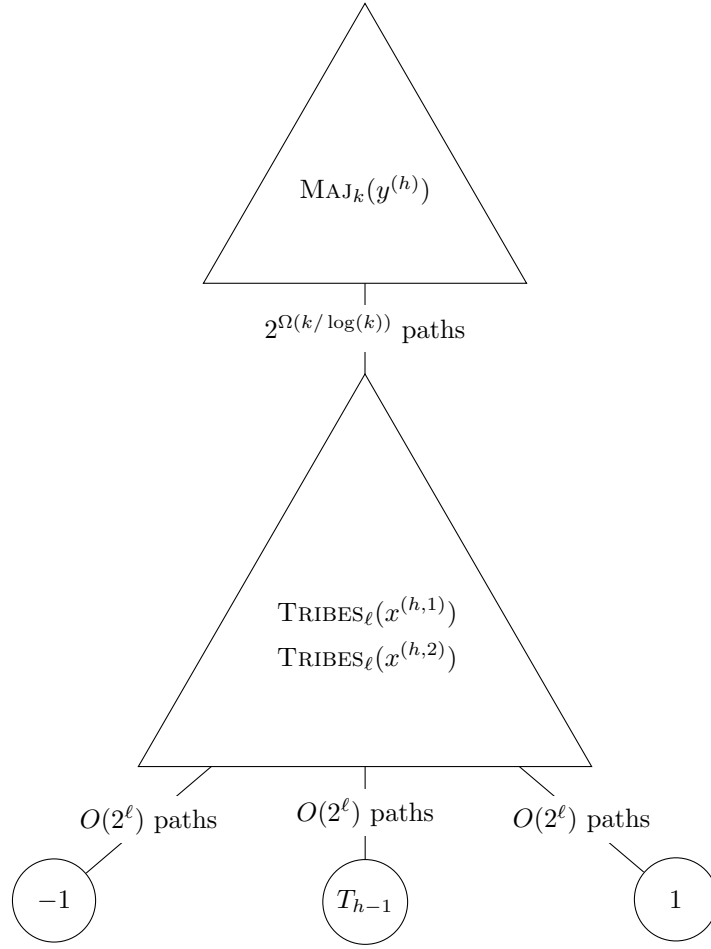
$\textsc{Maj}_k(y^{(h)})$

$2^{\Omega(k/\log(k))}$ paths

$\textsc{Tribes}_\ell(x^{(h,1)})$
$\textsc{Tribes}_\ell(x^{(h,2)})$

$O(2^\ell)$ paths

$O(2^\ell)$ paths

$O(2^\ell)$ paths

$-1$

$T_{h-1}$

$1$